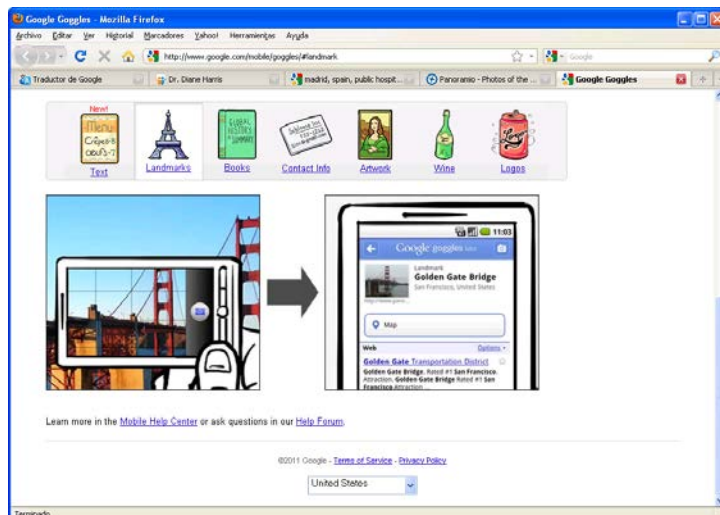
Google Goggles - Mozilla Firefox

Archivo Editar Ver Historial Marcadores Yahoo! Herramientas Ayuda

http://www.google.com/mobile/goggles/#landmark

Google

Traductor de Google | Dr. Diane Harris | madrid, spain, public hospit... | Panoramio - Photos of the ... | Google Goggles

New!
Menu Crepes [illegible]
Text

Landmarks

Global History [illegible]
Books

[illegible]
Contact Info

Artwork

Wine

Logos

11:03
Google goggles
Landmark
Golden Gate Bridge
San Francisco, United States
Map
Web
Options
Golden Gate Transportation District
Golden Gate Bridge. Rated #1 San Francisco. Attraction. Golden Gate Bridge Rated #1 San Francisco Attraction...

Learn more in the Mobile Help Center or ask questions in our Help Forum.

©2011 Google - Terms of Service - Privacy Policy

United States

Terminado